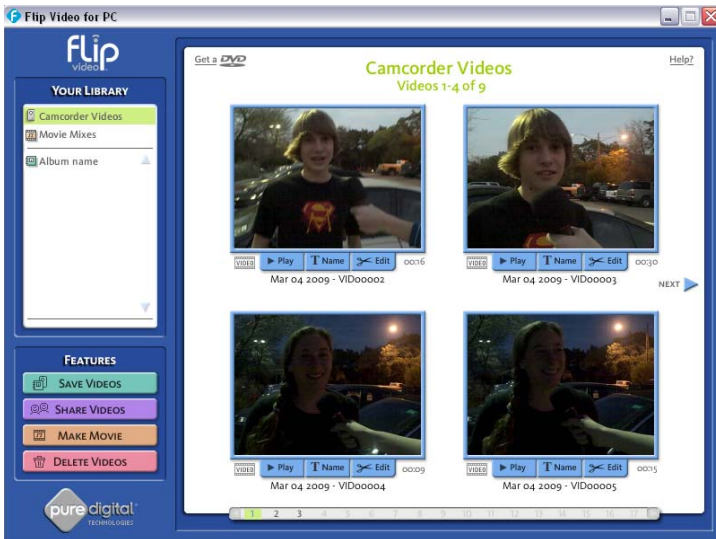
Flip Video for PC

flip video

YOUR LIBRARY

Camcorder Videos
Movie Mixes
Album name

FEATURES

SAVE VIDEOS
SHARE VIDEOS
MAKE MOVIE
DELETE VIDEOS

pure digital TECHNOLOGIES

Get a DVD

Camcorder Videos
Videos 1-4 of 9

Help?

VIDEO ▶ Play T Name ✂ Edit 00:16
Mar 04 2009 - VID00002

VIDEO ▶ Play T Name ✂ Edit 00:30
Mar 04 2009 - VID00003

NEXT

VIDEO ▶ Play T Name ✂ Edit 00:09
Mar 04 2009 - VID00004

VIDEO ▶ Play T Name ✂ Edit 00:15
Mar 04 2009 - VID00005

1 2 3 4 5 6 7 8 9 10 11 12 13 14 15 16 17